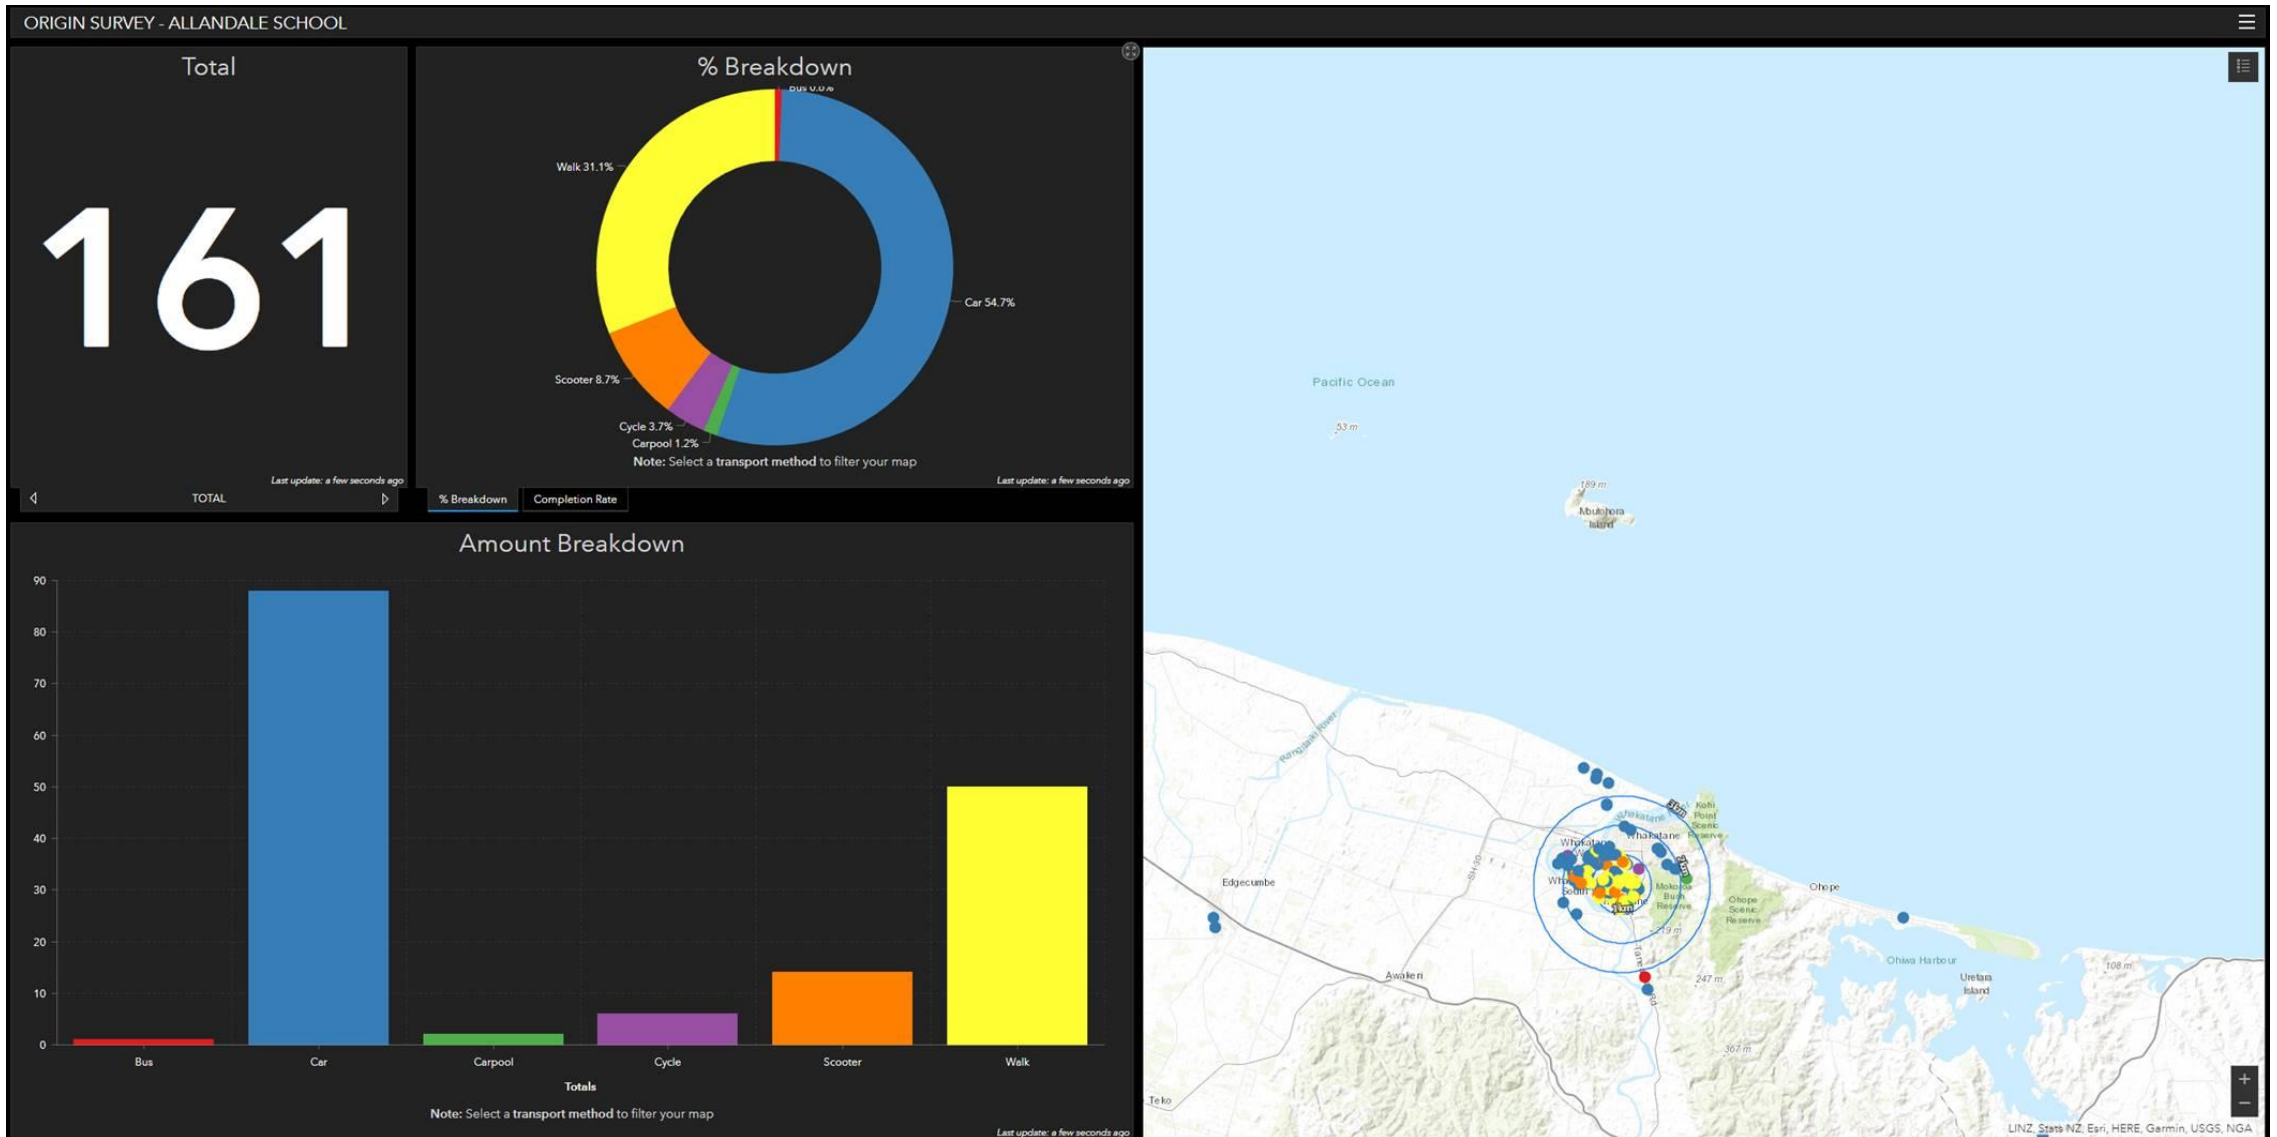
ORIGIN SURVEY - ALLANDALE SCHOOL

Total

161

Last update: a few seconds ago

TOTAL

% Breakdown

Bus 0.6%

Walk 31.1%

Car 54.7%

Scooter 8.7%

Cycle 3.7%

Carpool 1.2%

Note: Select a transport method to filter your map

Last update: a few seconds ago

% Breakdown

Completion Rate

Amount Breakdown

90
80
70
60
50
40
30
20
10
0

Bus
Car
Carpool
Cycle
Scooter
Walk

Totals

Note: Select a transport method to filter your map

Last update: a few seconds ago

Pacific Ocean

53 m

189 m

Moutohora Island

Edgecumbe

Whakatane

Kohi Point Scenic Reserve

Mokorua Bush Reserve

Ohope Scenic Reserve

Ohope

Ohiwa Harbour

Uretara Island

108 m

219 m

247 m

367 m

Awakeri

Teko

LINZ, Stats NZ, Esri, HERE, Garmin, USGS, NGA